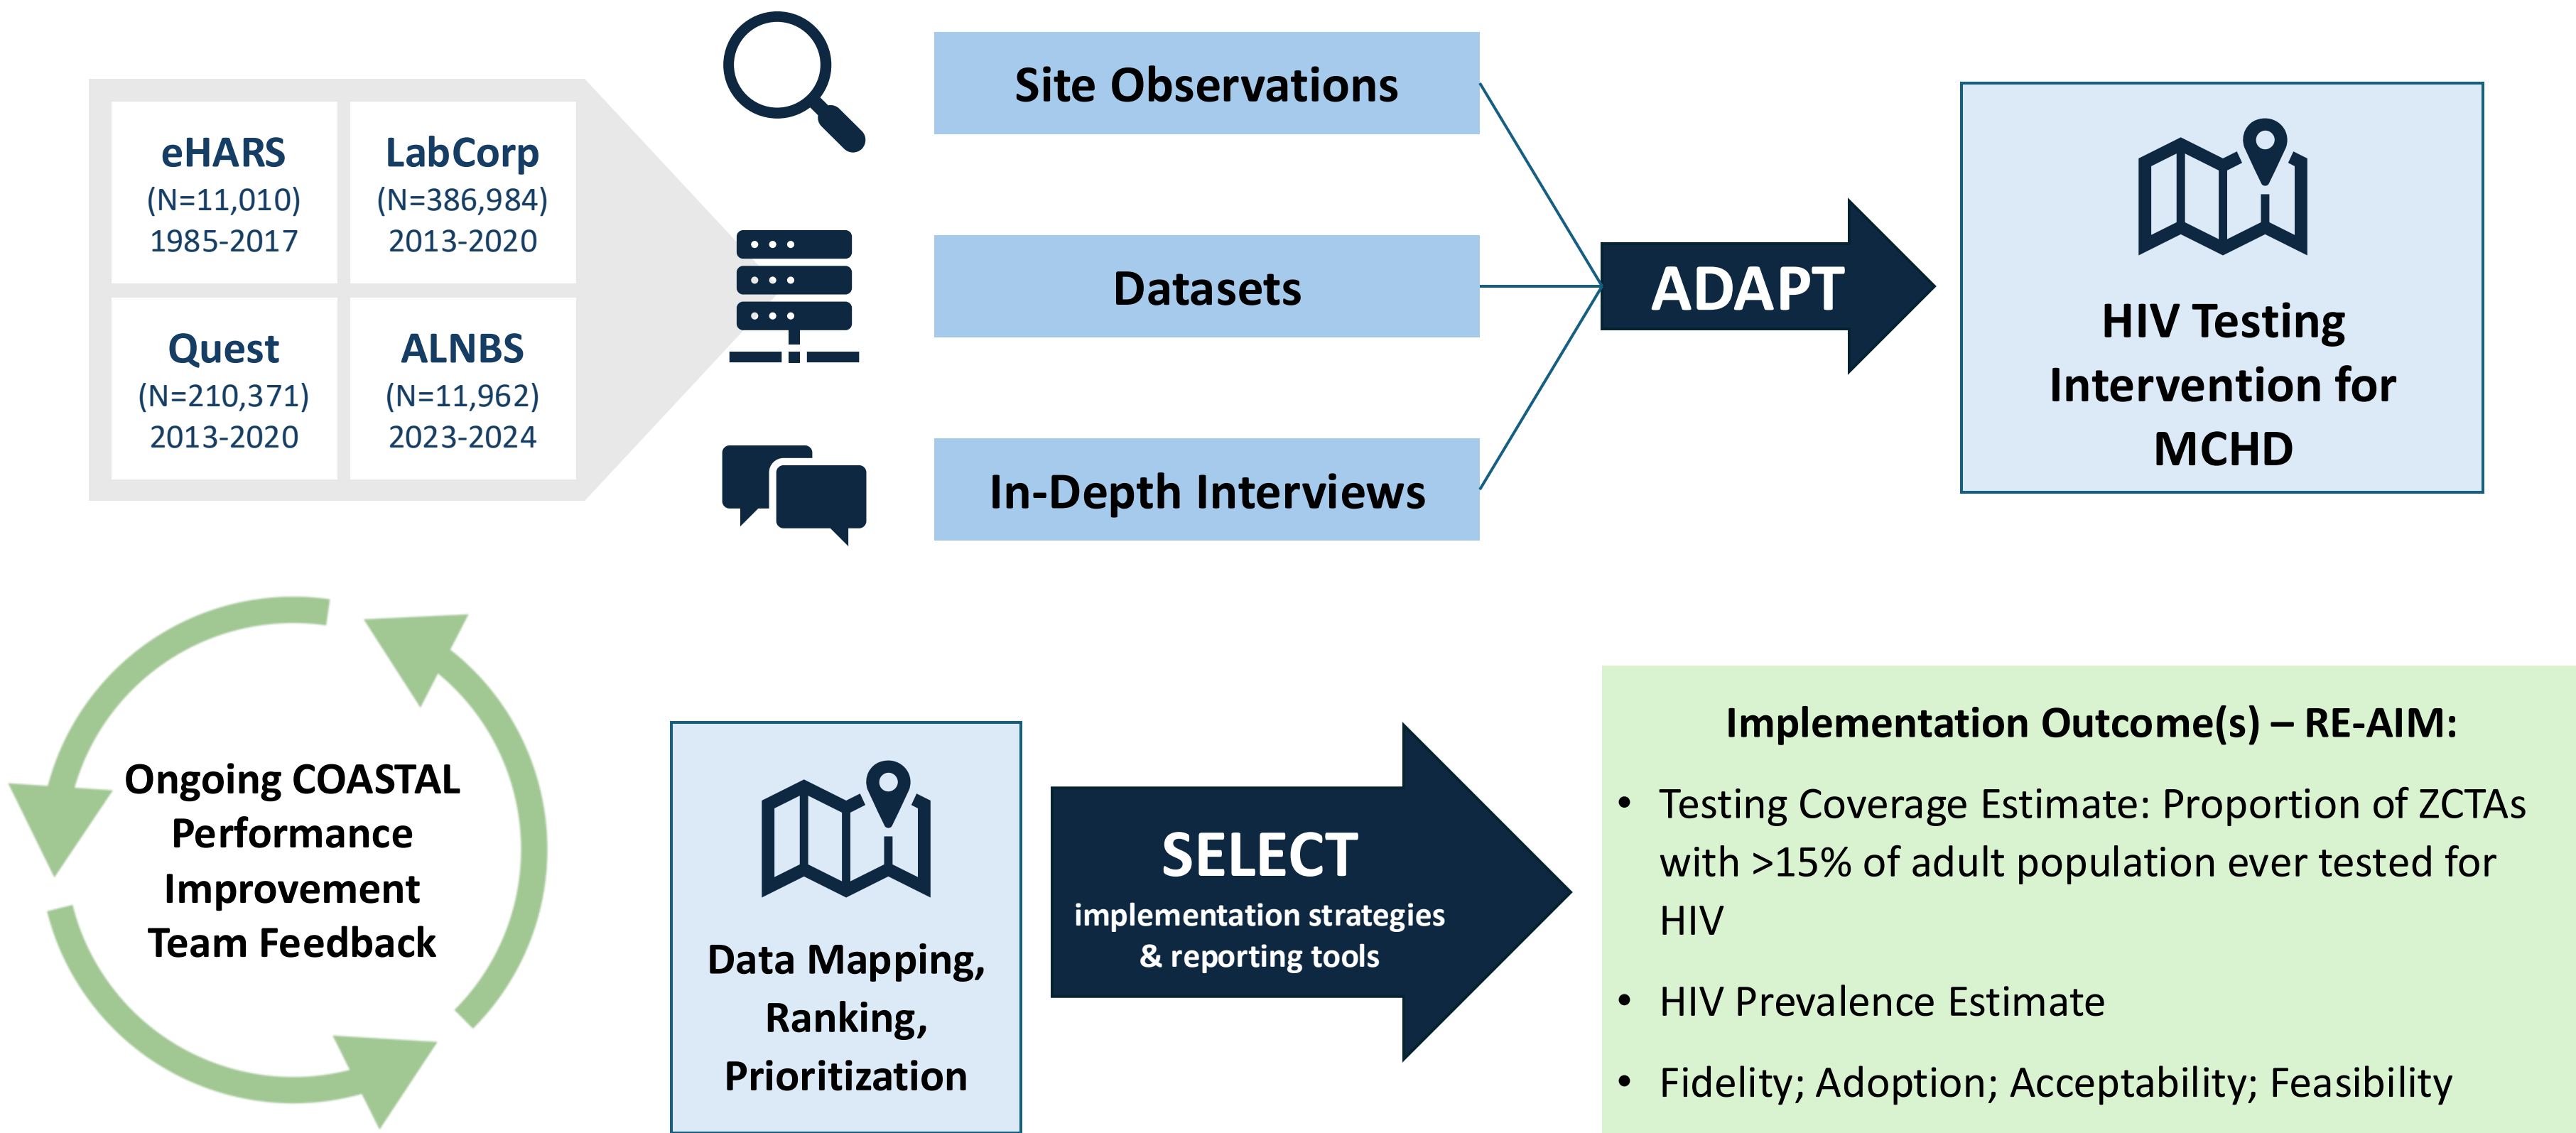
eHARS
(N=11,010)
1985-2017

LabCorp
(N=386,984)
2013-2020

Quest
(N=210,371)
2013-2020

ALNBS
(N=11,962)
2023-2024

Site Observations

Datasets

In-Depth Interviews

ADAPT

HIV Testing Intervention for MCHD

Ongoing COASTAL Performance Improvement Team Feedback

Data Mapping, Ranking, Prioritization

SELECT
implementation strategies & reporting tools

Implementation Outcome(s) – RE-AIM:

- Testing Coverage Estimate: Proportion of ZCTAs with >15% of adult population ever tested for HIV
- HIV Prevalence Estimate
- Fidelity; Adoption; Acceptability; Feasibility